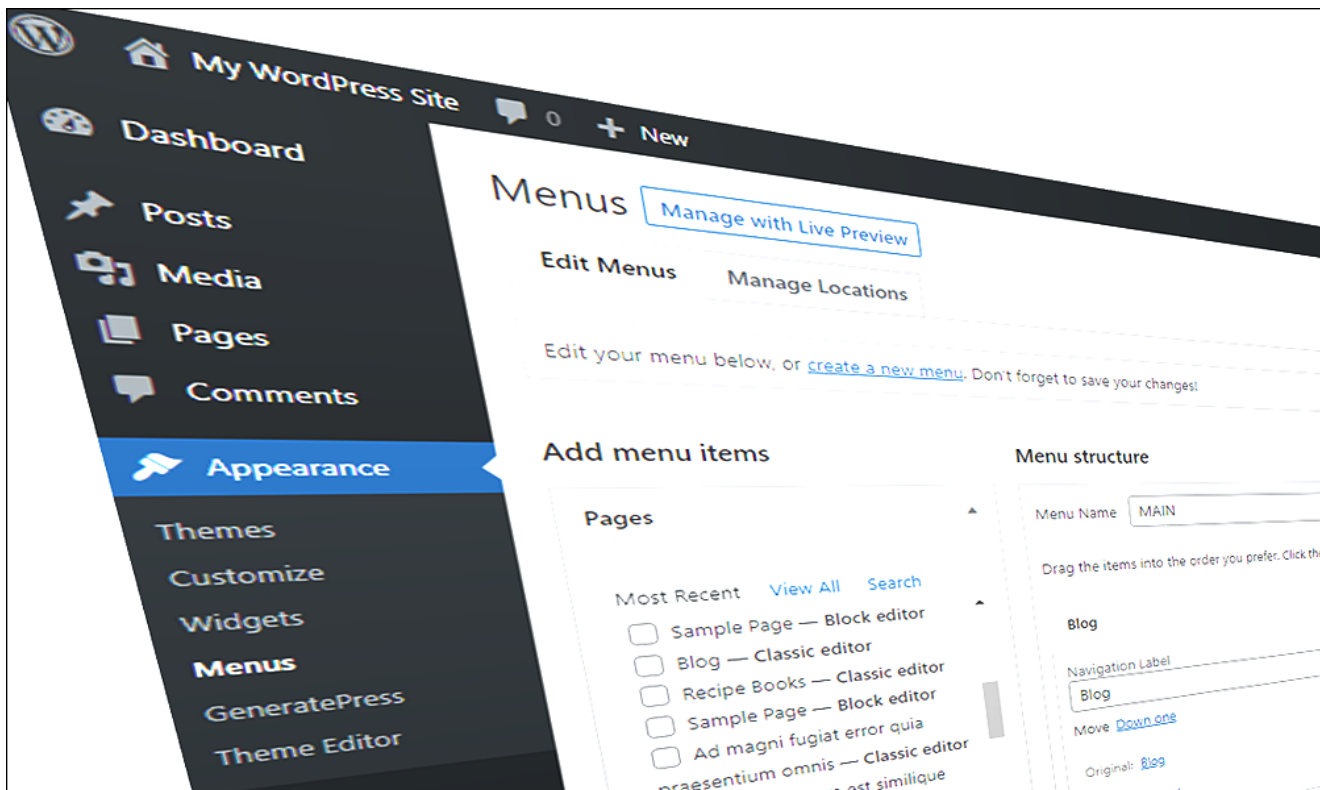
My WordPress Site 0 New

Dashboard
Posts
Media
Pages
Comments
Appearance
Themes
Customize
Widgets
Menus
GeneratePress
Theme Editor

Menus Manage with Live Preview

Edit Menus Manage Locations

Edit your menu below, or create a new menu. Don't forget to save your changes!

Add menu items

Pages

Most Recent View All Search
Sample Page — Block editor
Blog — Classic editor
Recipe Books — Classic editor
Sample Page — Block editor
Ad magni fugiat error quia
praesentium omnis — Classic editor
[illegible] est similique

Menu structure

Menu Name MAIN

Drag the items into the order you prefer. Click th

Blog

Navigation Label
Blog

Move Down one

Original: Blog